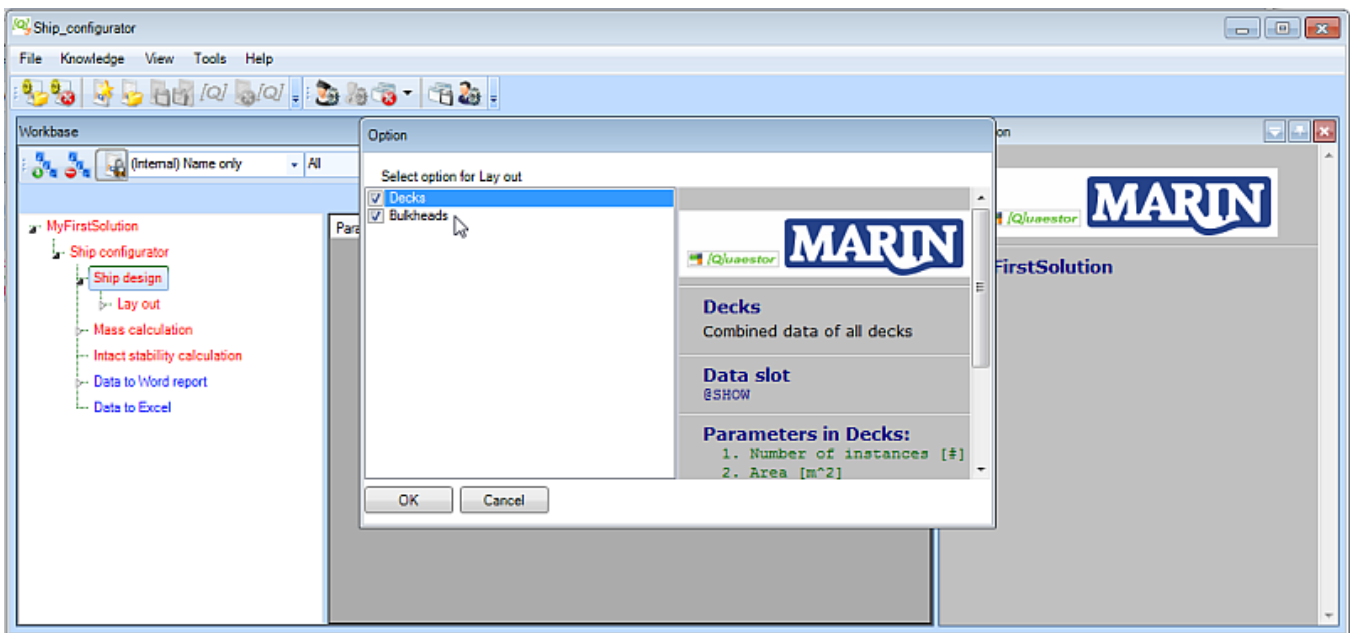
Ship_configurator

File Knowledge View Tools Help

Workbase

(Internal) Name only All

MyFirstSolution
Ship configurator
Ship design
Lay out
Mass calculation
Intact stability calculation
Data to Word report
Data to Excel

Para

Option

Select option for Lay out

Decks
Bulkheads

/Q/uaestor MARIN

Decks
Combined data of all decks

Data slot
@SHOW

Parameters in Decks:
1. Number of instances [#]
2. Area [m^2]

OK Cancel

ion

/Q/uaestor MARIN

FirstSolution